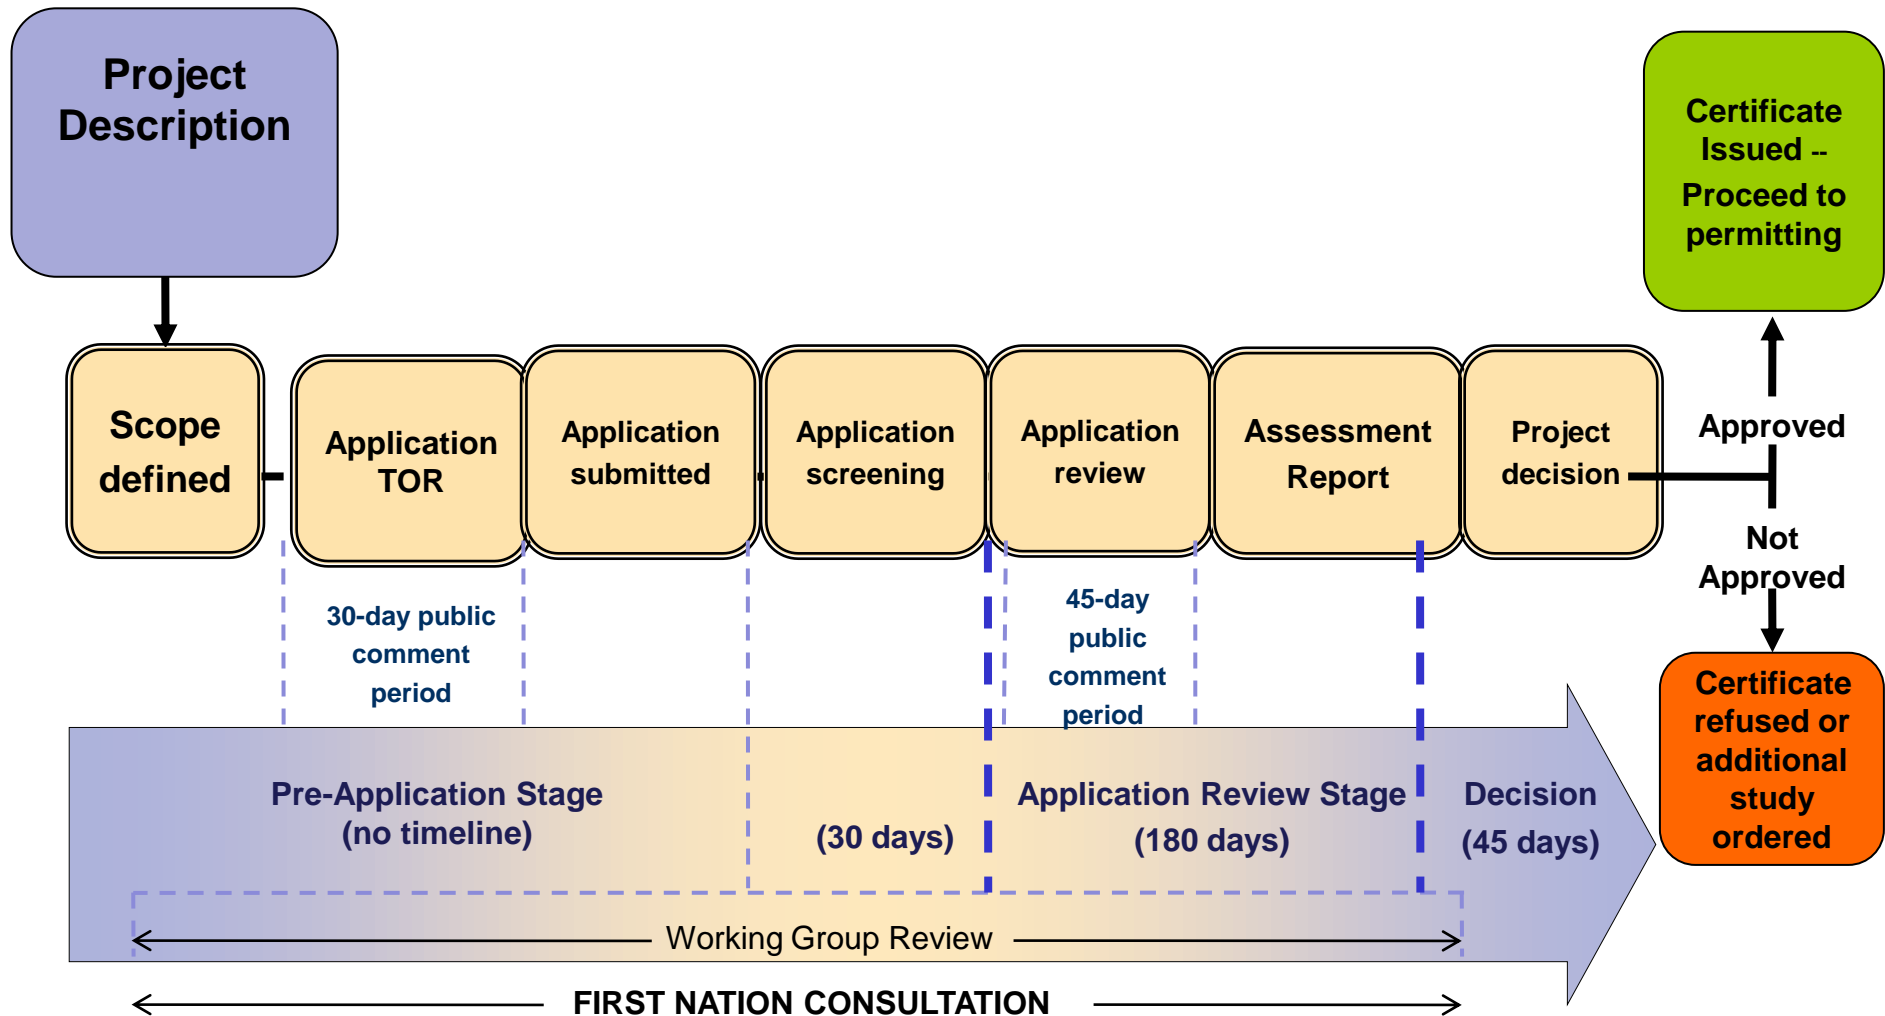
Project Description

Scope defined

Application TOR

Application submitted

Application screening

Application review

Assessment Report

Project decision

Certificate Issued -- Proceed to permitting

Approved

Not Approved

Certificate refused or additional study ordered

30-day public comment period

45-day public comment period

Pre-Application Stage (no timeline)

(30 days)

Application Review Stage (180 days)

Decision (45 days)

Working Group Review

FIRST NATION CONSULTATION